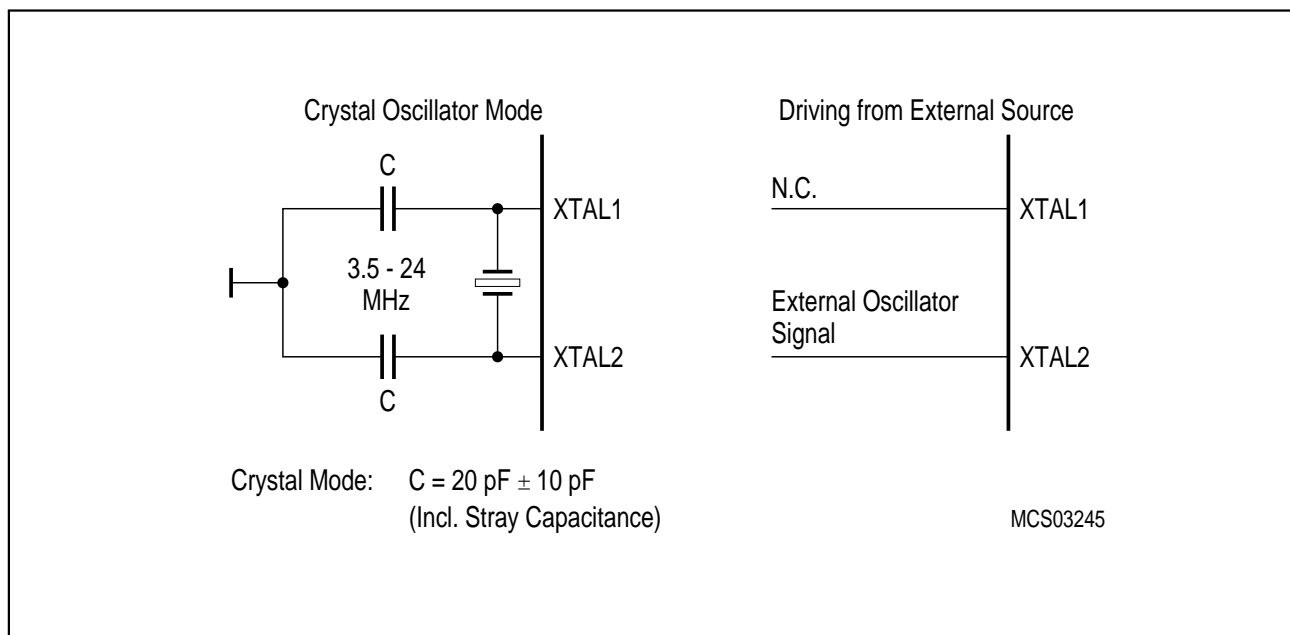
Crystal Oscillator Mode

C

XTAL1

3.5 - 24 MHz

XTAL2

C

Driving from External Source

N.C.

XTAL1

External Oscillator Signal

XTAL2

Crystal Mode: C = 20 pF $\pm$ 10 pF (Incl. Stray Capacitance)

MCS03245